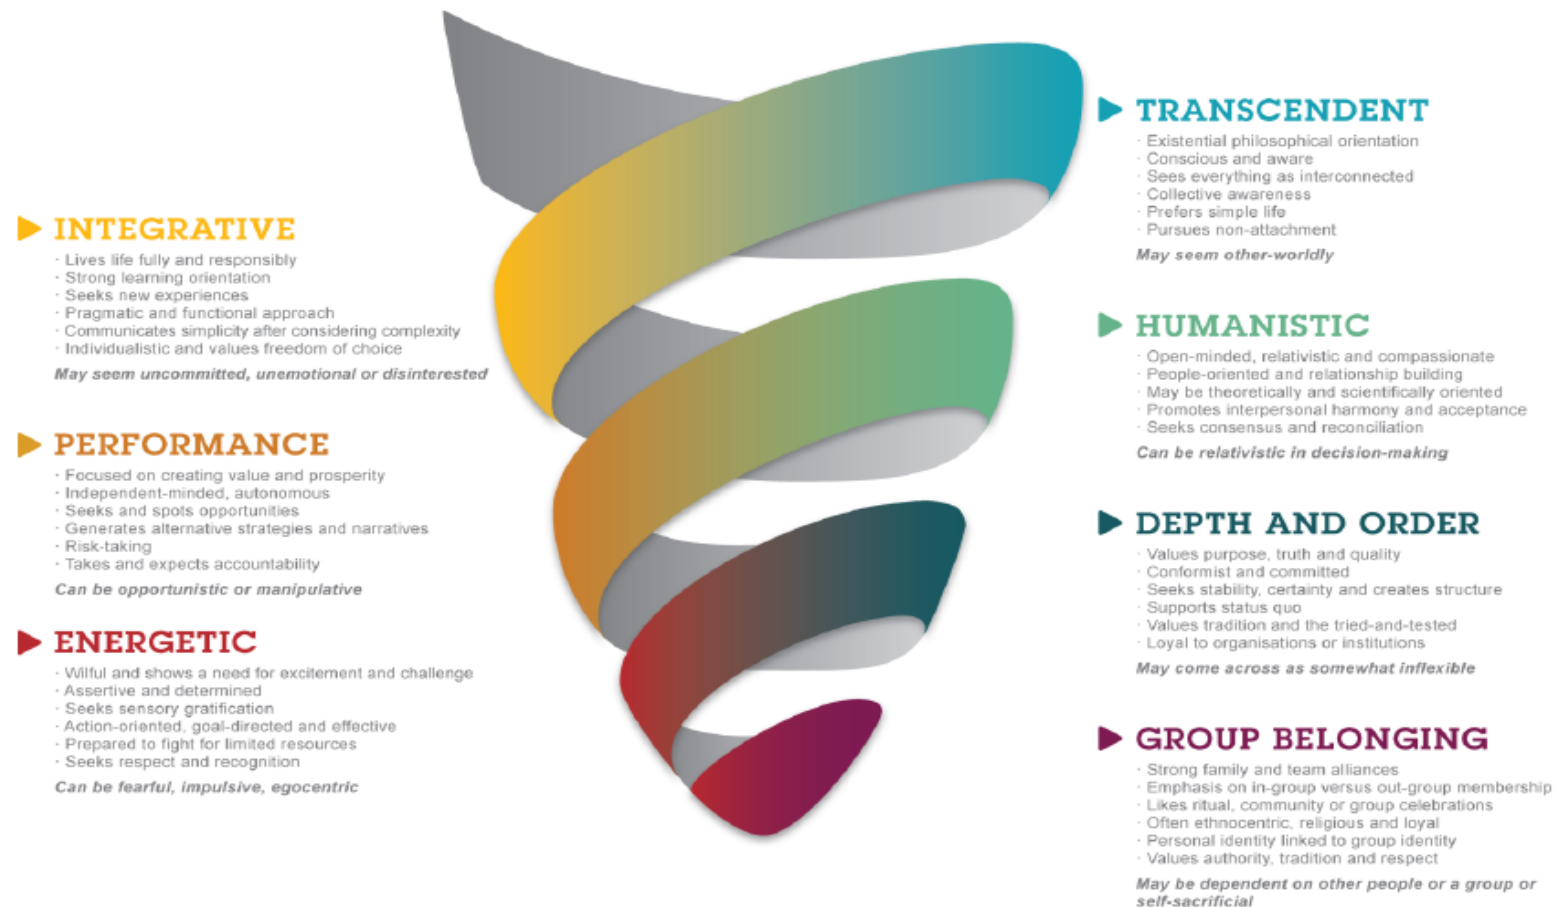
TRANSCENDENT
· Existential philosophical orientation
· Conscious and aware
· Sees everything as interconnected
· Collective awareness
· Prefers simple life
· Pursues non-attachment
May seem other-worldly

INTEGRATIVE
· Lives life fully and responsibly
· Strong learning orientation
· Seeks new experiences
· Pragmatic and functional approach
· Communicates simplicity after considering complexity
· Individualistic and values freedom of choice
May seem uncommitted, unemotional or disinterested

HUMANISTIC
· Open-minded, relativistic and compassionate
· People-oriented and relationship building
· May be theoretically and scientifically oriented
· Promotes interpersonal harmony and acceptance
· Seeks consensus and reconciliation
Can be relativistic in decision-making

PERFORMANCE
· Focused on creating value and prosperity
· Independent-minded, autonomous
· Seeks and spots opportunities
· Generates alternative strategies and narratives
· Risk-taking
· Takes and expects accountability
Can be opportunistic or manipulative

DEPTH AND ORDER
· Values purpose, truth and quality
· Conformist and committed
· Seeks stability, certainty and creates structure
· Supports status quo
· Values tradition and the tried-and-tested
· Loyal to organisations or institutions
May come across as somewhat inflexible

ENERGETIC
· Wilful and shows a need for excitement and challenge
· Assertive and determined
· Seeks sensory gratification
· Action-oriented, goal-directed and effective
· Prepared to fight for limited resources
· Seeks respect and recognition
Can be fearful, impulsive, egocentric

GROUP BELONGING
· Strong family and team alliances
· Emphasis on in-group versus out-group membership
· Likes ritual, community or group celebrations
· Often ethnocentric, religious and loyal
· Personal identity linked to group identity
· Values authority, tradition and respect
May be dependent on other people or a group or self-sacrificial